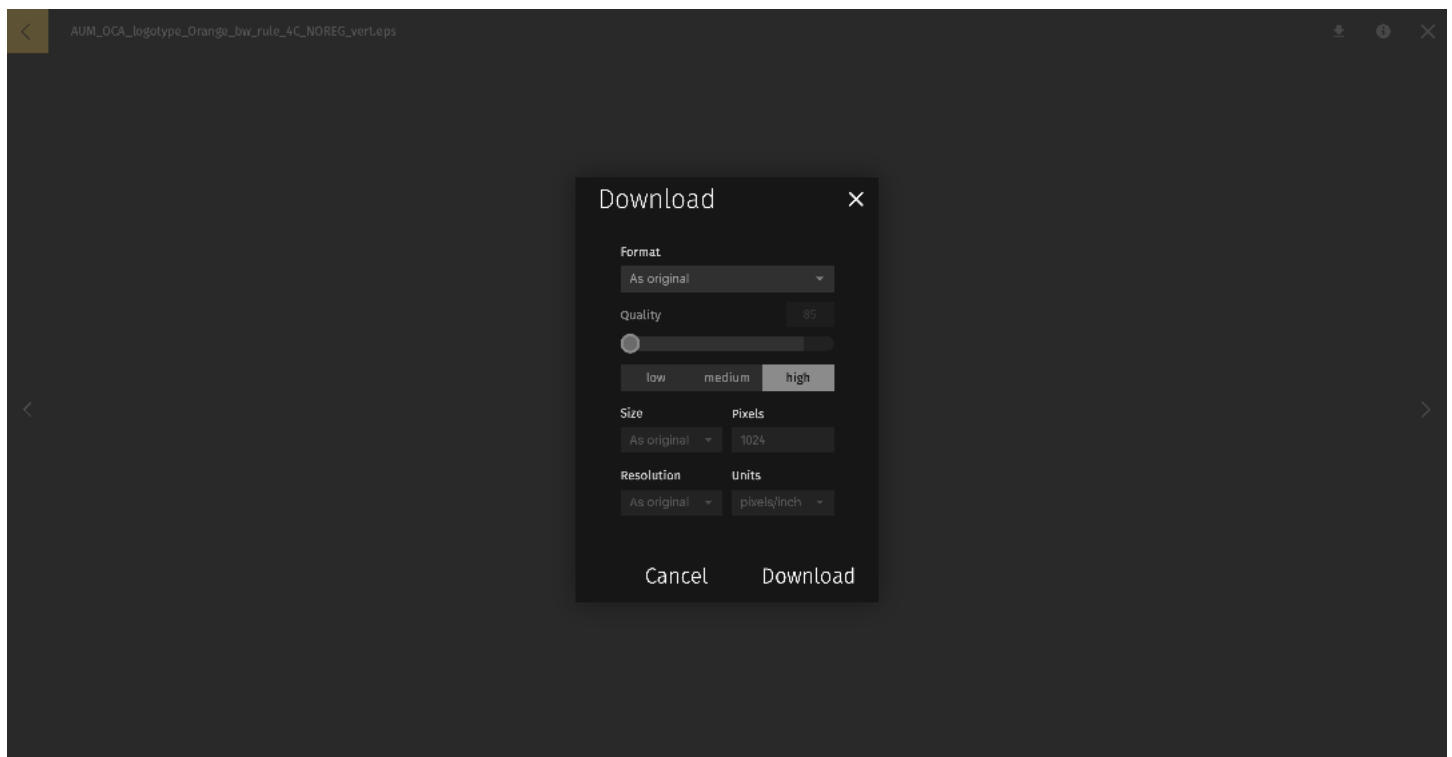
AUM_OCA_logotype_Orange_bw_rule_4C_NOREG_vert.eps

Download

Format

As original

Quality

85

low medium high

Size

As original

Pixels

1024

Resolution

As original

Units

pixels/inch

Cancel

Download